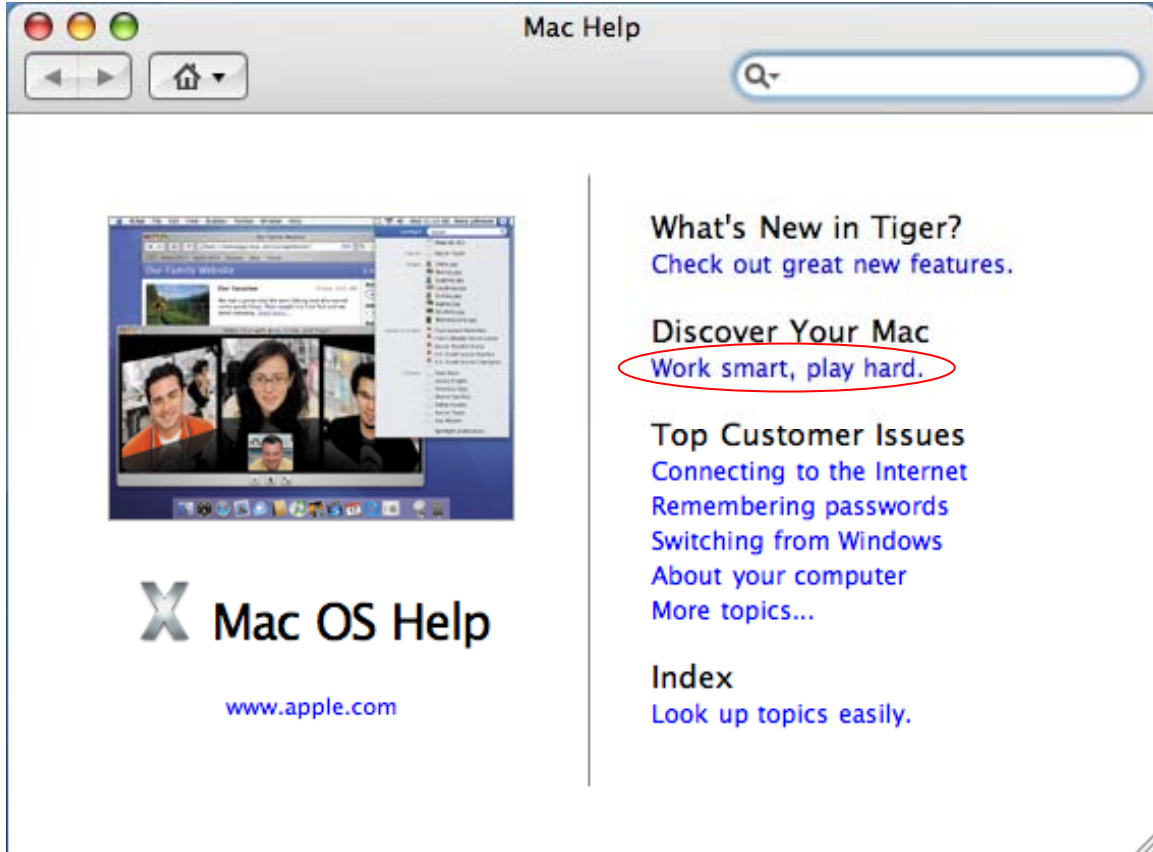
Mac Help

X Mac OS Help

www.apple.com

What's New in Tiger?
Check out great new features.

Discover Your Mac
Work smart, play hard.

Top Customer Issues
Connecting to the Internet
Remembering passwords
Switching from Windows
About your computer
More topics...

Index
Look up topics easily.